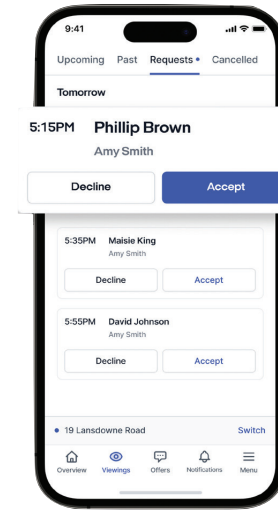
9:41

Upcoming Past Requests • Cancelled

Tomorrow

5:15PM Phillip Brown
Amy Smith

Decline Accept

5:35PM Maisie King
Amy Smith

Decline Accept

5:55PM David Johnson
Amy Smith

Decline Accept

• 19 Lansdowne Road Switch

Overview Viewings Offers Notifications Menu